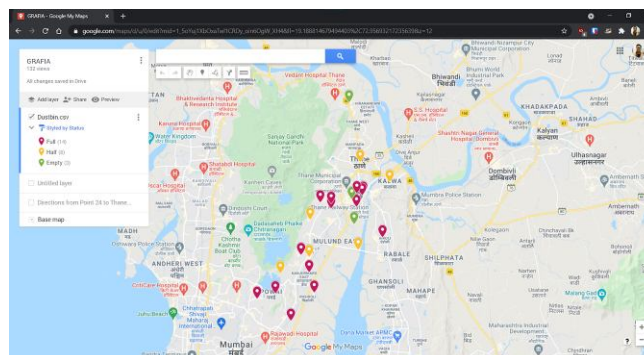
GRAFIA - Google My Maps
google.com/maps/d/u/0/edit?mid=1_5cYu0XbCba5e1CROy_sme0gB_30Wd&ll=19.18814679494409%2C73.03569321723639&z=12

GRAFIA
132 views
All changes saved in Drive

Add layer  Share  Preview

Dustbin.csv
Styled by Status
Full (14)
Half (6)
Empty (3)

Untitled layer

Directions from Point 28 to Thane...

Base map

Vedant Hospital Thane
Bhaktivedanta Hospital & Research Institute
Bhiwandi भिवंडी
Bhiwandi Nizampur City Municipal Corporation
Bhiwandi Industrial Park
KHADAKPADA
E.S. Hospital
Kalyan कल्याण
Shashin Navre General Hospital Kalyan
Ulhasnagar उल्हासनगर
Dombivli डोंबिवली
Sanjay Gandhi National Park
Thane ठाणे
Thane Municipal Corporation
KALWA
Mumbai Police Station
Thane Railway Station
Water Kingdom
Kanakia Hospital
Shatabdi Hospital
Kanheri Caves
Dadasaheb Phalke Chitranagari
Chotha Kashmir Boat Club
Powai Lake
MULUND EAST
RABALE
SHILPHATA
GHANSOLI
CritiCare Hospital
Chhatrapati Shivaji Maharaj
Juhu Beach
Rajawadi Hospital
Vashi Market APMC
Mumbai मुंबई
Oshiwara Police Station
Google My Maps